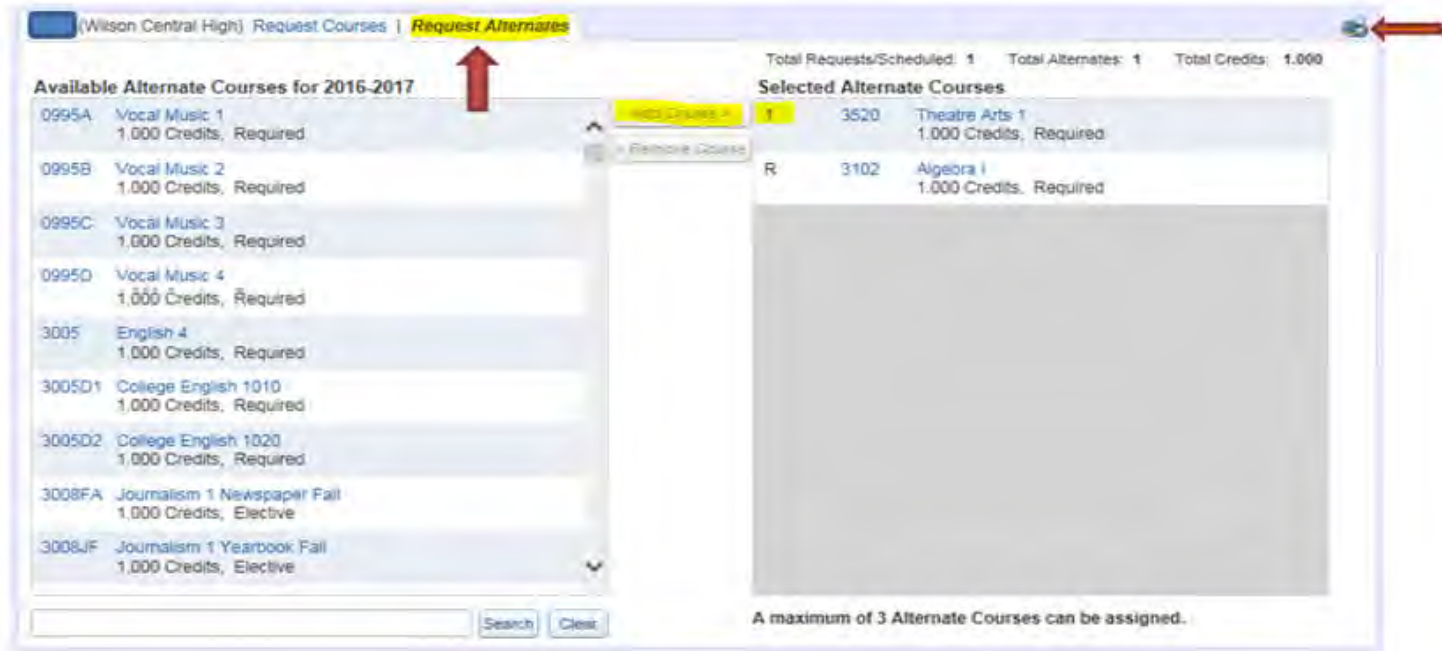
(Wilson Central High) Request Courses | Request Alternates

Total Requests/Scheduled: 1 Total Alternates: 1 Total Credits: 1.000

Available Alternate Courses for 2016-2017

0995A Vocal Music 1
1.000 Credits, Required

0995B Vocal Music 2
1.000 Credits, Required

0995C Vocal Music 3
1.000 Credits, Required

0995D Vocal Music 4
1.000 Credits, Required

3005 English 4
1.000 Credits, Required

3005D1 College English 1010
1.000 Credits, Required

3005D2 College English 1020
1.000 Credits, Required

3008FA Journalism 1 Newspaper Fall
1.000 Credits, Elective

3008JF Journalism 1 Yearbook Fall
1.000 Credits, Elective

Search Clear

Add Course >

< Remove Course

Selected Alternate Courses

1 3520 Theatre Arts 1
1.000 Credits, Required

R 3102 Algebra I
1.000 Credits, Required

A maximum of 3 Alternate Courses can be assigned.